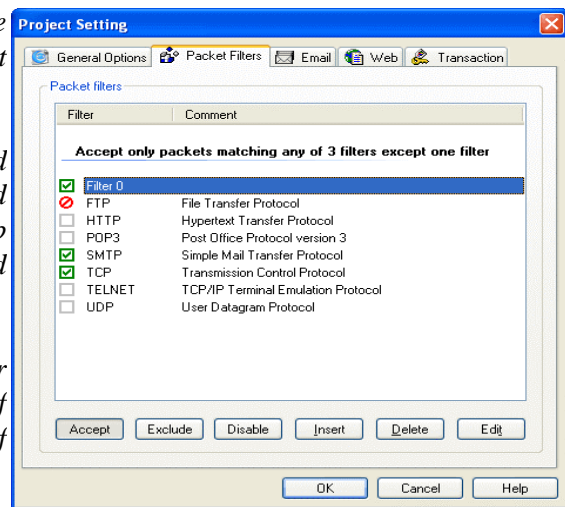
e
t
d
d
o
d
r
f
f

Project Setting

General Options | Packet Filters | Email | Web | Transaction

Packet filters

| Filter | Comment |
|---|---|
| Accept only packets matching any of 3 filters except one filter | |
| Filter 0 | |
| FTP | File Transfer Protocol |
| HTTP | Hypertext Transfer Protocol |
| POP3 | Post Office Protocol version 3 |
| SMTP | Simple Mail Transfer Protocol |
| TCP | Transmission Control Protocol |
| TELNET | TCP/IP Terminal Emulation Protocol |
| UDP | User Datagram Protocol |

Accept | Exclude | Disable | Insert | Delete | Edit

OK | Cancel | Help